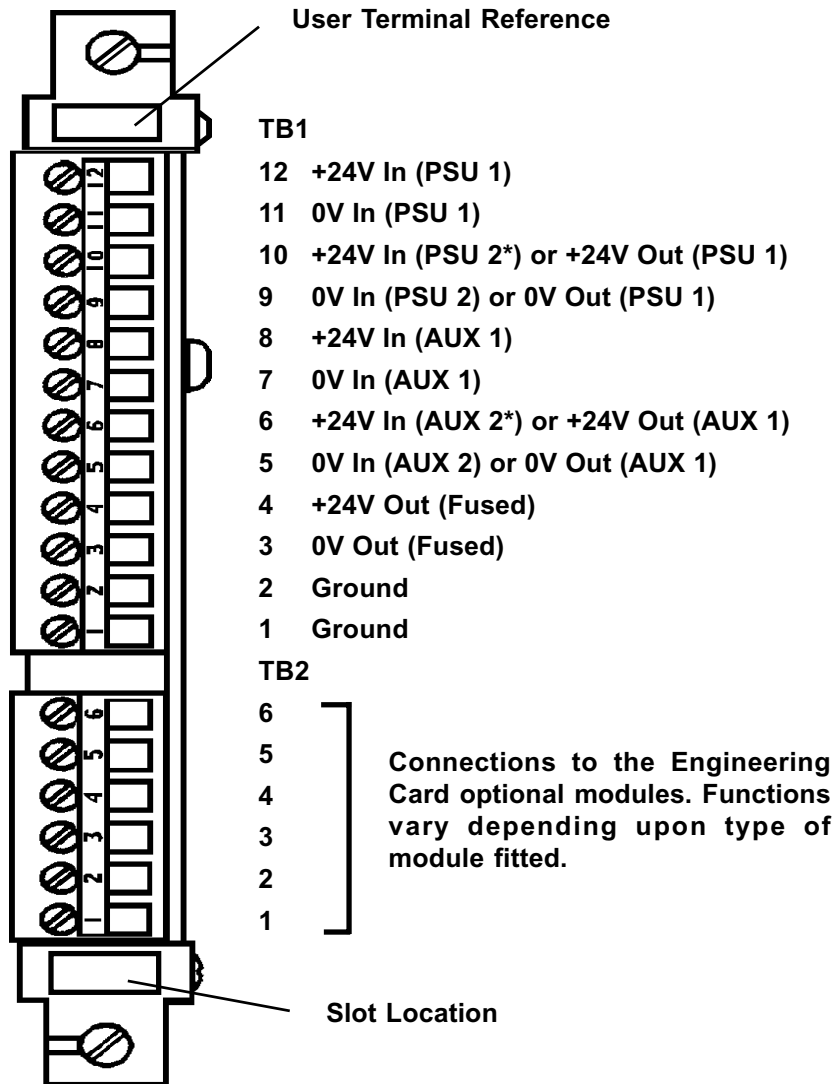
User Terminal Reference

TB1

12 +24V In (PSU 1)
11 0V In (PSU 1)
10 +24V In (PSU 2*) or +24V Out (PSU 1)
9 0V In (PSU 2) or 0V Out (PSU 1)
8 +24V In (AUX 1)
7 0V In (AUX 1)
6 +24V In (AUX 2*) or +24V Out (AUX 1)
5 0V In (AUX 2) or 0V Out (AUX 1)
4 +24V Out (Fused)
3 0V Out (Fused)
2 Ground
1 Ground

TB2

6
5
4
3
2
1

Connections to the Engineering Card optional modules. Functions vary depending upon type of module fitted.

12
11
10
9
8
7
6
5
4
3
2
1

6
5
4
3
2
1

Slot Location